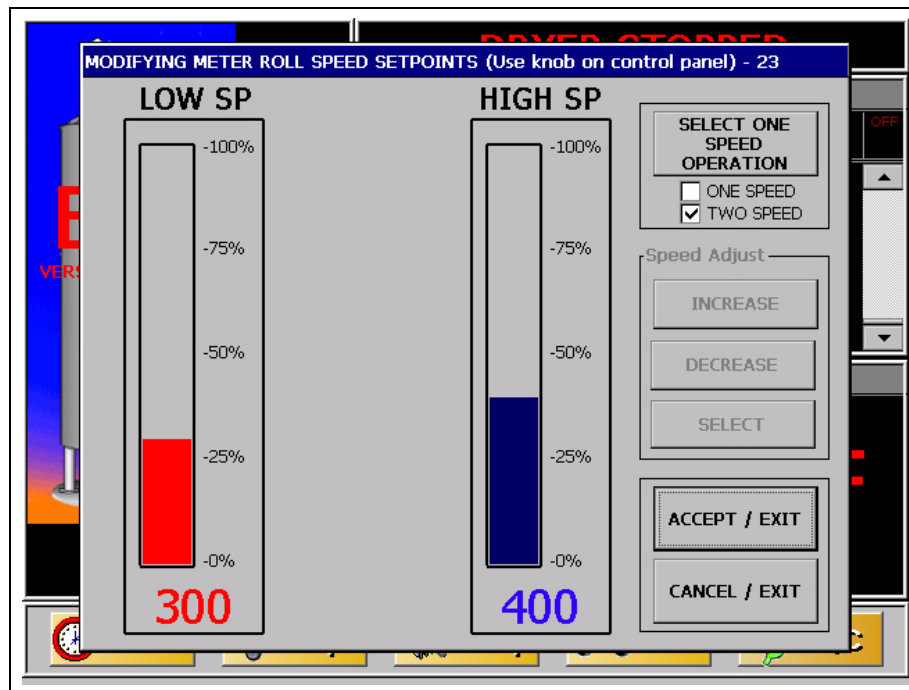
DRYER STOPPED

MODIFYING METER ROLL SPEED SETPOINTS (Use knob on control panel) - 23

LOW SP

-100%
-75%
-50%
-25%
-0%

300

HIGH SP

-100%
-75%
-50%
-25%
-0%

400

SELECT ONE SPEED OPERATION

ONE SPEED
TWO SPEED

Speed Adjust

INCREASE

DECREASE

SELECT

ACCEPT / EXIT

CANCEL / EXIT

OFF

VERS

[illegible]